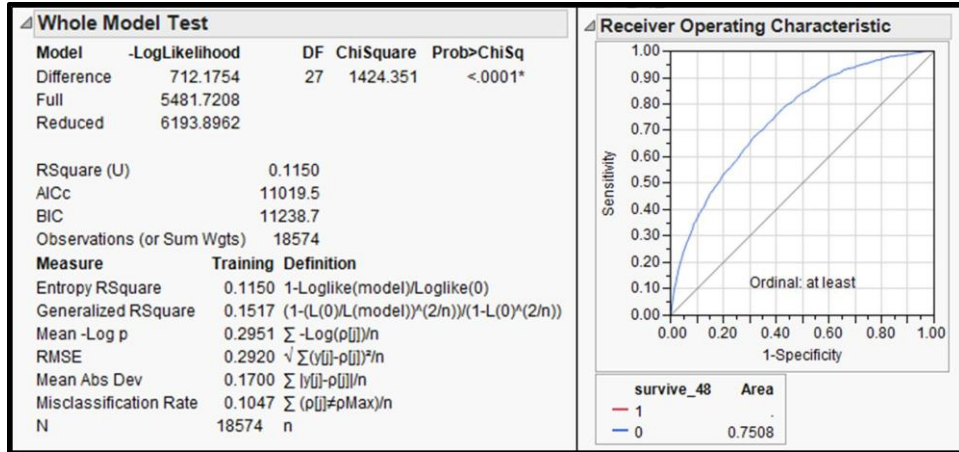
Whole Model Test

| Model | -LogLikelihood | DF | ChiSquare | Prob>ChiSq |
|---|---|---|---|---|
| Difference | 712.1754 | 27 | 1424.351 | <.0001* |
| Full | 5481.7208 | | | |
| Reduced | 6193.8962 | | | |

RSquare (U) 0.1150
AICc 11019.5
BIC 11238.7
Observations (or Sum Wgts) 18574

| Measure | Training | Definition |
|---|---|---|
| Entropy RSquare | 0.1150 | 1-Loglike(model)/Loglike(0) |
| Generalized RSquare | 0.1517 | (1-(L(0)/L(model))^(2/n))/(1-L(0)^(2/n)) |
| Mean -Log p | 0.2951 | $\sum$ -Log(ρ[j])/n |
| RMSE | 0.2920 | $\sqrt{\sum(y[j]-ρ[j])^2/n}$ |
| Mean Abs Dev | 0.1700 | $\sum$ \|y[j]-ρ[j]\|/n |
| Misclassification Rate | 0.1047 | $\sum$ (ρ[j]≠ρMax)/n |
| N | 18574 | n |

Receiver Operating Characteristic

1.00 0.90 0.80 0.70 0.60 0.50 0.40 0.30 0.20 0.10 0.00
Sensitivity
Ordinal: at least
0.00 0.20 0.40 0.60 0.80 1.00
1-Specificity

| survive_48 | Area |
|---|---|
| 1 | . |
| 0 | 0.7508 |